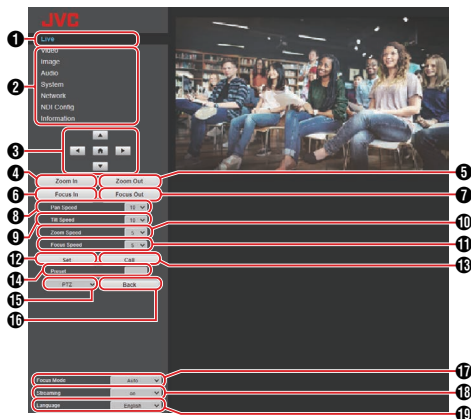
JVC
❶ Live
❷ Video
Image
Audio
System
Network
NDI Config
Information
❸
❹ Zoom In
❺ Zoom Out
❻ Focus In
❼ Focus Out
❽ Pan Speed 10
❾ Tilt Speed 10
❿ Zoom Speed 5
⓫ Focus Speed 5
⓬ Set
⓭ Call
⓮ Preset
⓯ PTZ
⓰ Back
⓱ Focus Mode Auto
⓲ Streaming on
⓳ Language English